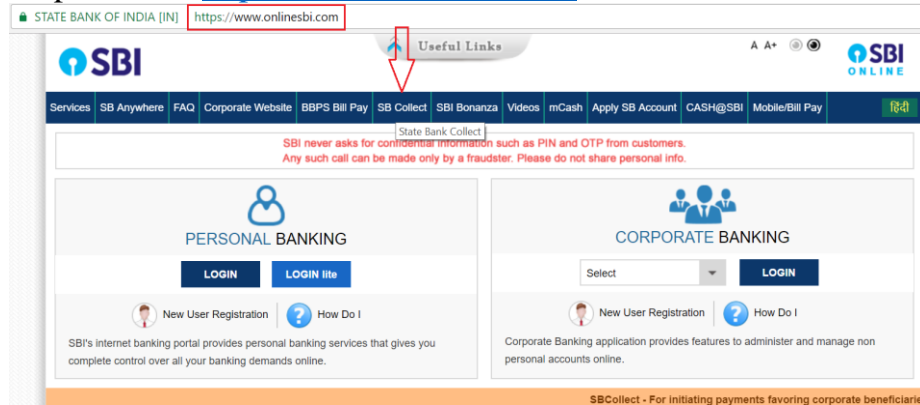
STATE BANK OF INDIA [IN] https://www.onlinesbi.com

SBI

Useful Links

A A+

SBI ONLINE

Services | SB Anywhere | FAQ | Corporate Website | BBPS Bill Pay | SB Collect | SBI Bonanza | Videos | mCash | Apply SB Account | CASH@SBI | Mobile/Bill Pay | हिंदी

State Bank Collect

SBI never asks for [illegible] information such as PIN and OTP from customers.
Any such call can be made only by a fraudster. Please do not share personal info.

PERSONAL BANKING

LOGIN

LOGIN lite

New User Registration

How Do I

SBI's internet banking portal provides personal banking services that gives you complete control over all your banking demands online.

CORPORATE BANKING

Select

LOGIN

New User Registration

How Do I

Corporate Banking application provides features to administer and manage non personal accounts online.

SBCollect - For initiating payments favoring corporate beneficiari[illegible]